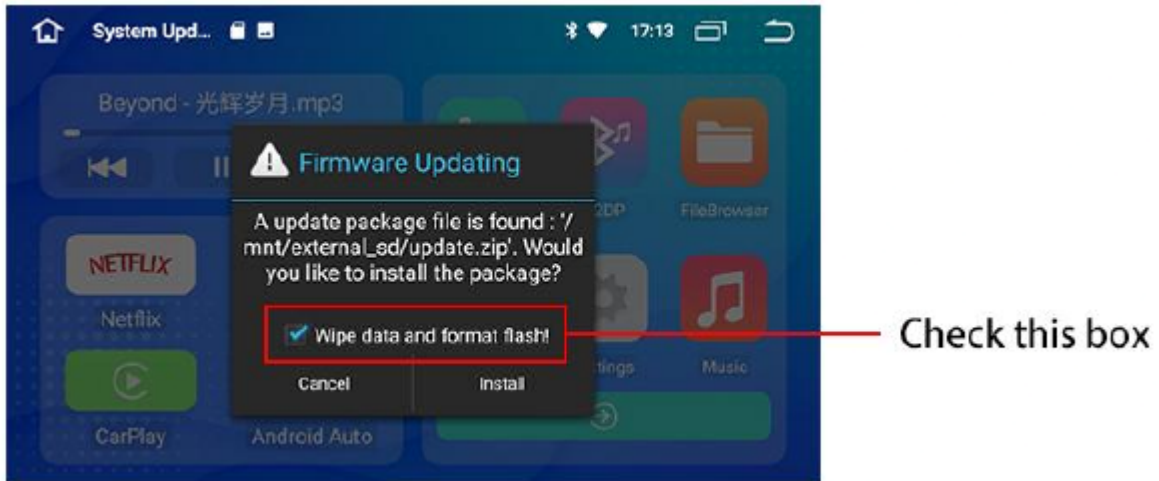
System Upd...

17:13

Beyond - 光辉岁月.mp3

Firmware Updating

A update package file is found : '/mnt/external_sd/update.zip'. Would you like to install the package?

Wipe data and format flash!

Cancel

Install

2DP

FileBrowser

NETFLIX

Netflix

ttings

Music

CarPlay

Android Auto

Check this box